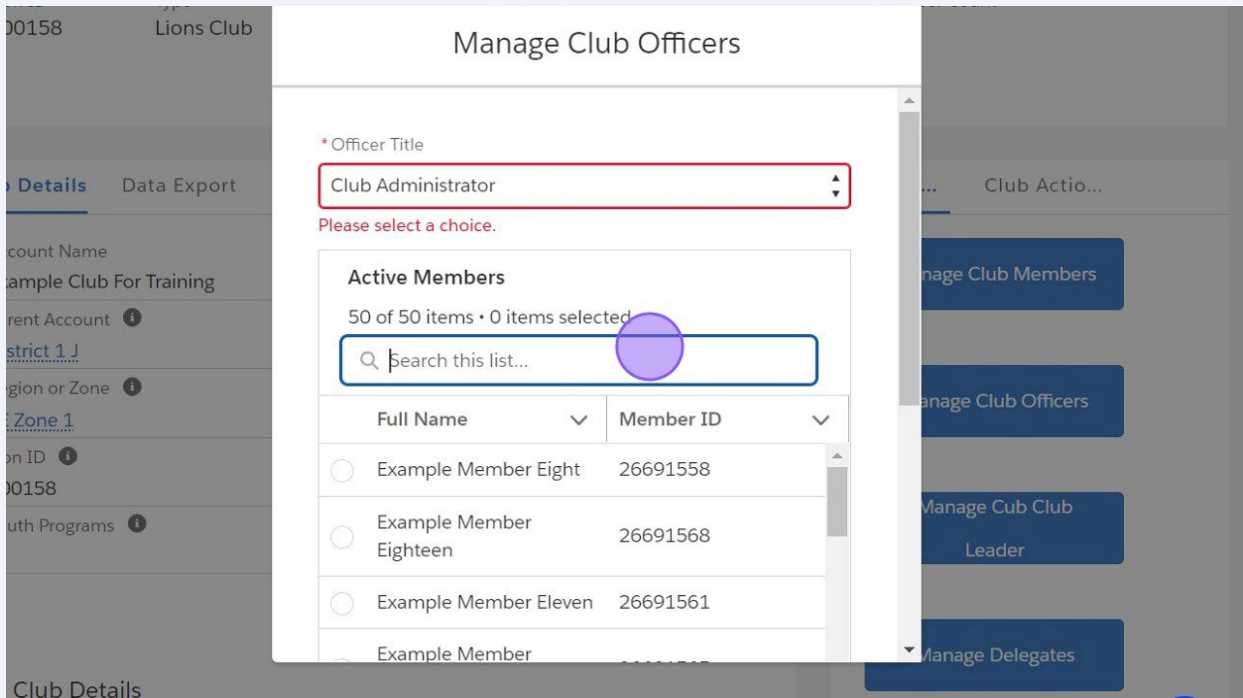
)0158 Lions Club

Manage Club Officers

*Officer Title

Club Administrator

Please select a choice.

Active Members

50 of 50 items • 0 items selected

Search this list...

| Full Name | Member ID |
|---|---|
| Example Member Eight | 26691558 |
| Example Member Eighteen | 26691568 |
| Example Member Eleven | 26691561 |
| Example Member | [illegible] |

Details Data Export

count Name
ample Club For Training
rent Account
strict 1 J
gion or Zone
Zone 1
on ID
)0158
uth Programs

Club Details

... Club Actio...

nage Club Members

anage Club Officers

Manage Cub Club Leader

Manage Delegates